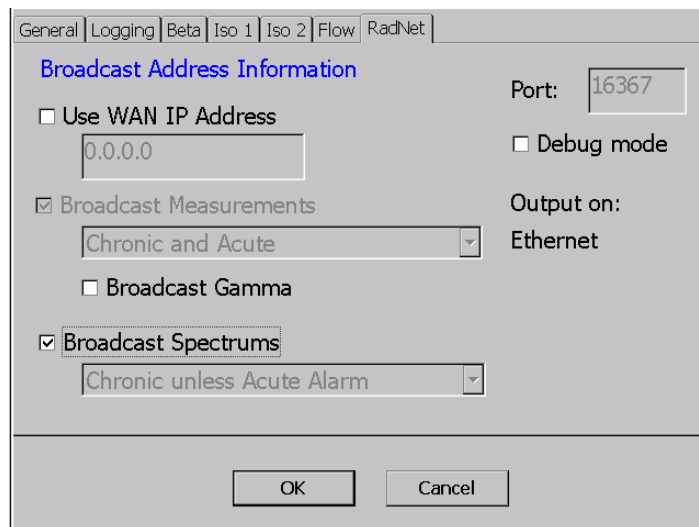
General | Logging | Beta | Iso 1 | Iso 2 | Flow | RadNet

Broadcast Address Information

☐ Use WAN IP Address

0.0.0.0

☑ Broadcast Measurements

Chronic and Acute

☐ Broadcast Gamma

☑ Broadcast Spectrums

Chronic unless Acute Alarm

Port: 16367

☐ Debug mode

Output on:

Ethernet

OK

Cancel